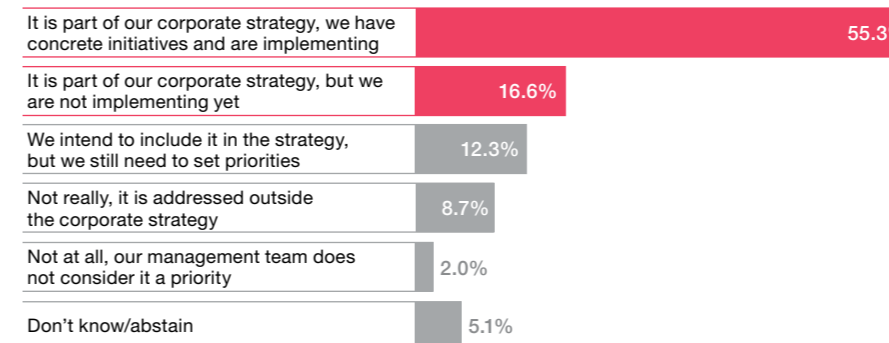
| | |
|---|---|
| It is part of our corporate strategy, we have concrete initiatives and are implementing | 55.3 |
| It is part of our corporate strategy, but we are not implementing yet | 16.6% |
| We intend to include it in the strategy, but we still need to set priorities | 12.3% |
| Not really, it is addressed outside the corporate strategy | 8.7% |
| Not at all, our management team does not consider it a priority | 2.0% |
| Don't know/abstain | 5.1% |